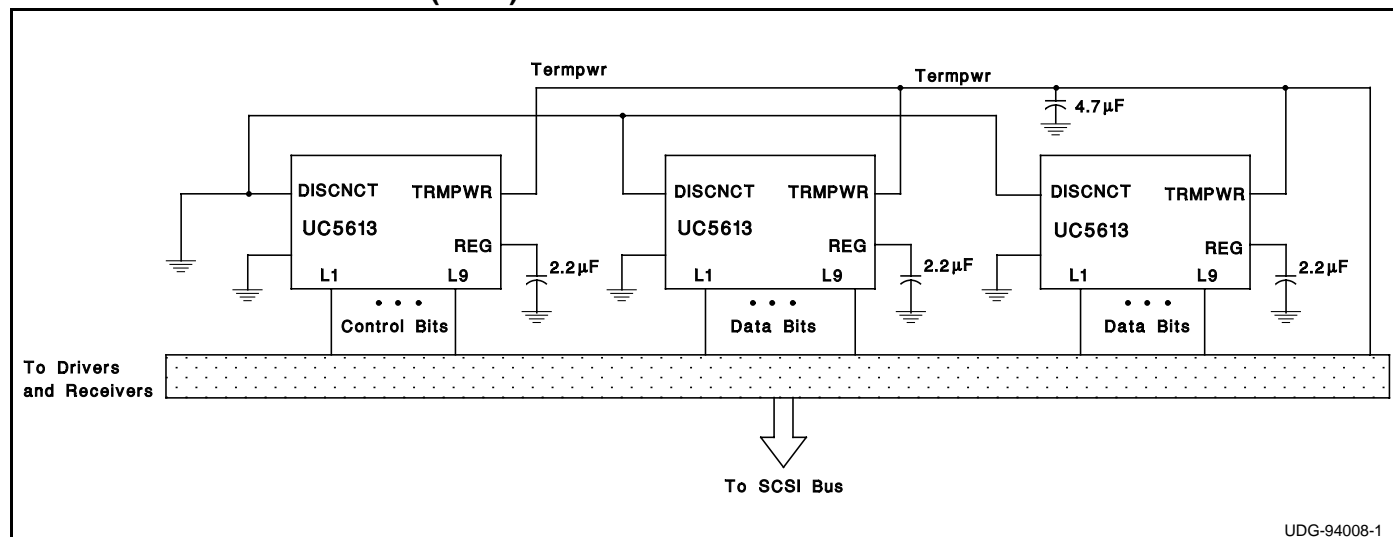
Termpwr
Termpwr
4.7µF
DISCNCT
TRMPWR
UC5613
REG
2.2µF
L1
L9
• • •
Control Bits
DISCNCT
TRMPWR
UC5613
REG
2.2µF
L1
L9
• • •
Data Bits
DISCNCT
TRMPWR
UC5613
REG
2.2µF
L1
L9
• • •
Data Bits
To Drivers and Receivers
To SCSI Bus
UDG-94008-1